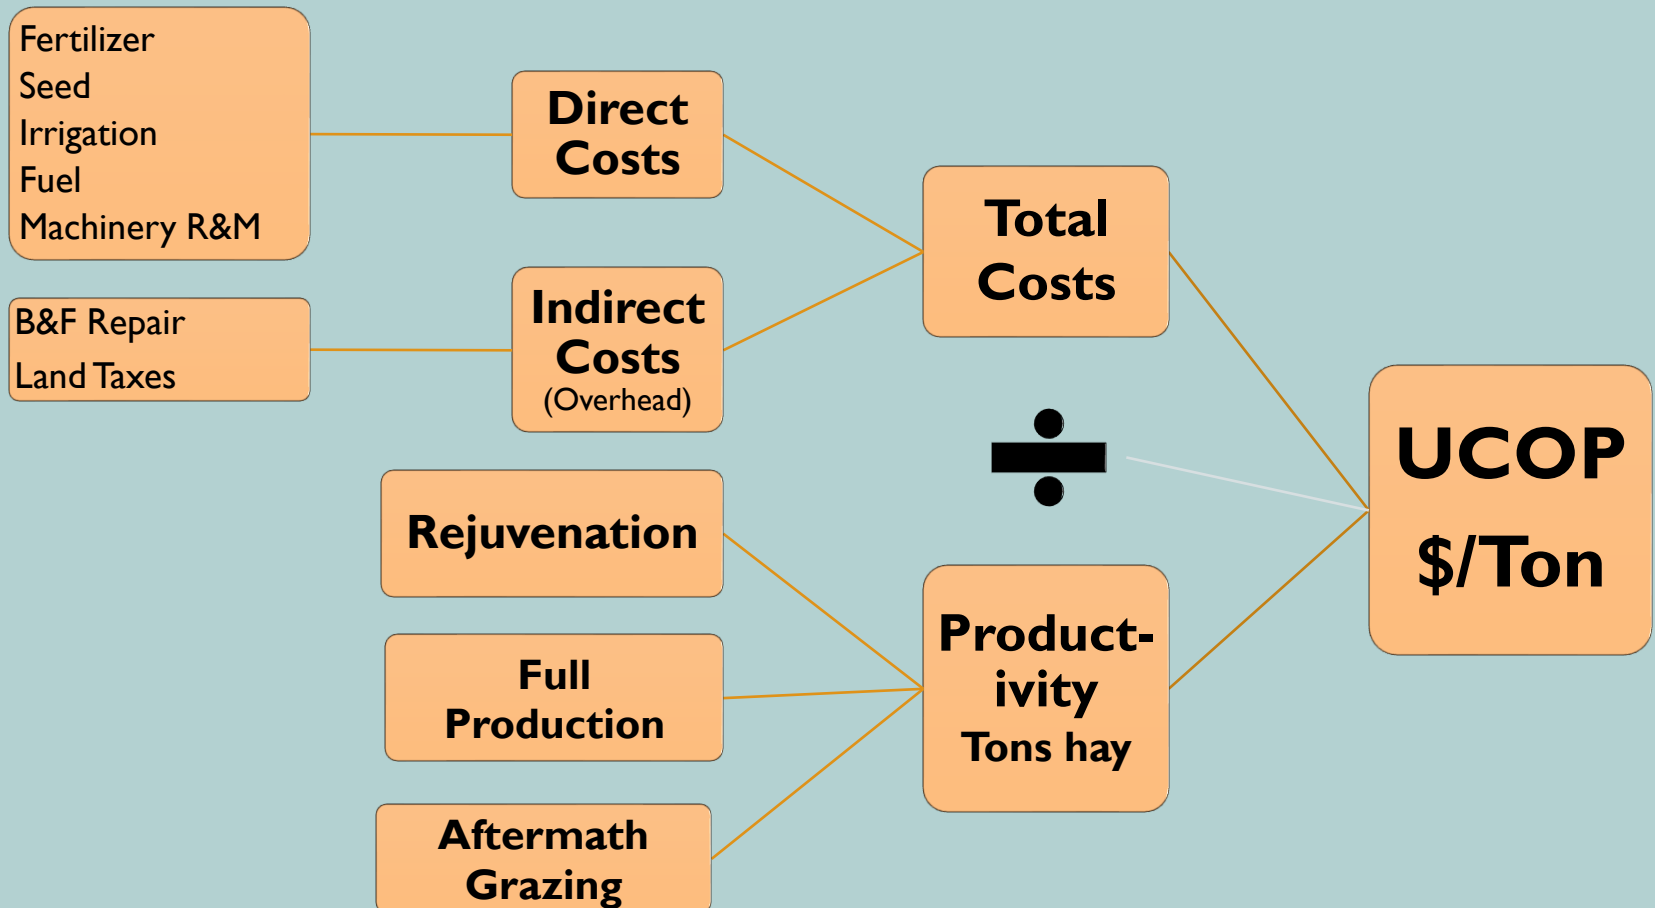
Fertilizer
Seed
Irrigation
Fuel
Machinery R&M

Direct Costs

B&F Repair
Land Taxes

Indirect Costs
(Overhead)

Total Costs

÷

UCOP
$/Ton

Rejuvenation

Full Production

Aftermath Grazing

Productivity
Tons hay